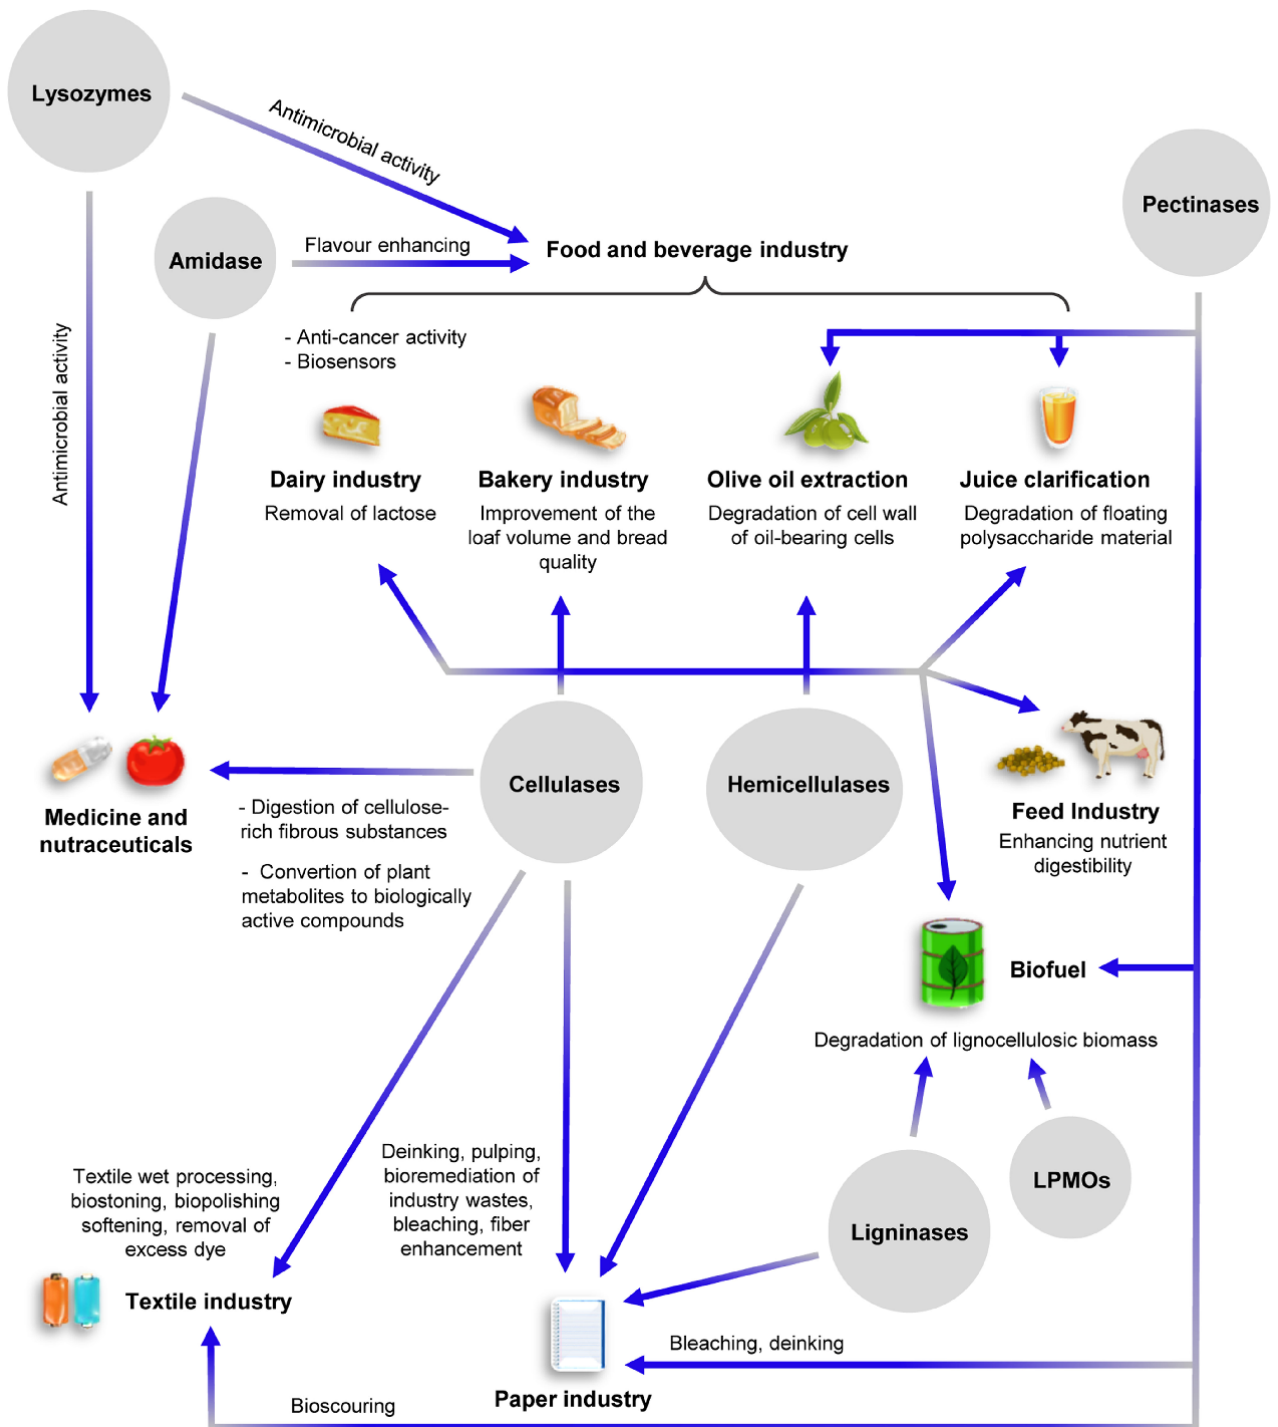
Lysozymes

Antimicrobial activity

Pectinases

Amidase

Flavour enhancing

Food and beverage industry

Antimicrobial activity

- Anti-cancer activity
- Biosensors

Dairy industry
Removal of lactose

Bakery industry
Improvement of the loaf volume and bread quality

Olive oil extraction
Degradation of cell wall of oil-bearing cells

Juice clarification
Degradation of floating polysaccharide material

Cellulases

Hemicellulases

Medicine and nutraceuticals

- Digestion of cellulose-rich fibrous substances

- Convertion of plant metabolites to biologically active compounds

Feed Industry
Enhancing nutrient digestibility

Biofuel

Degradation of lignocellulosic biomass

LPMOs

Ligninases

Textile wet processing, biostoning, biopolishing softening, removal of excess dye

Deinking, pulping, bioremediation of industry wastes, bleaching, fiber enhancement

Textile industry

Bleaching, deinking

Bioscouring

Paper industry